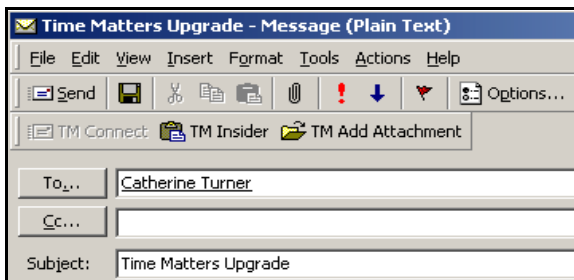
Time Matters Upgrade - Message (Plain Text)

File Edit View Insert Format Tools Actions Help

Send Options...

TM Connect TM Insider TM Add Attachment

To... Catherine Turner

Cc...

Subject: Time Matters Upgrade